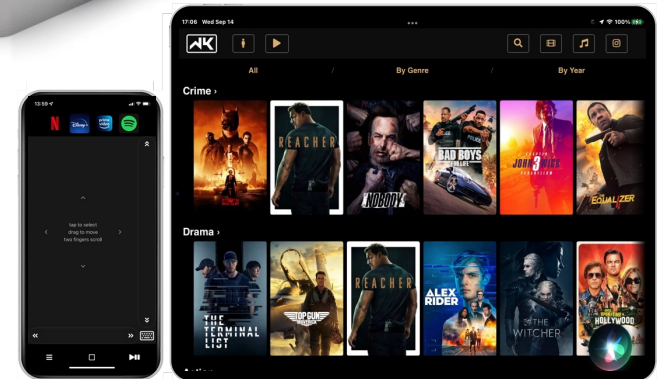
13:59
tap to select
drag to move
two fingers scroll

17:06 Wed Sep 14
100%

All
By Genre
By Year

Crime ›
REACHER
NOBODY
BAD BOYS FOR LIFE
JOHN WICK 3 PARABELLUM
EQUALIZER

Drama ›
THE TERMINAL LIST
TOP GUN MAVERICK
REACHER
ALEX RIDER
THE WITCHER
ONCE UPON A TIME IN HOLLYWOOD